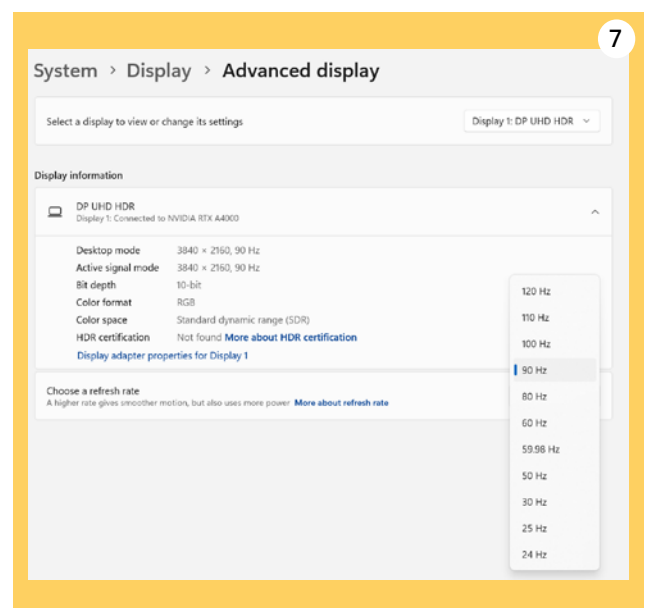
7

System > Display > Advanced display

Select a display to view or change its settings

Display 1: DP UHD HDR

Display information

DP UHD HDR
Display 1: Connected to NVIDIA RTX A4000

| | |
|---|---|
| Desktop mode | 3840 × 2160, 90 Hz |
| Active signal mode | 3840 × 2160, 90 Hz |
| Bit depth | 10-bit |
| Color format | RGB |
| Color space | Standard dynamic range (SDR) |
| HDR certification | Not found More about HDR certification |

Display adapter properties for Display 1

Choose a refresh rate
A higher rate gives smoother motion, but also uses more power More about refresh rate

120 Hz
110 Hz
100 Hz
90 Hz
80 Hz
60 Hz
59.98 Hz
50 Hz
30 Hz
25 Hz
24 Hz